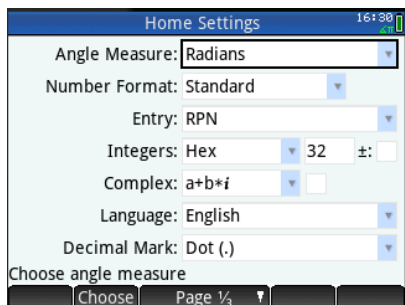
Home Settings 16:30

Angle Measure: Radians

Number Format: Standard

Entry: RPN

Integers: Hex 32 ±:

Complex: a+b*i

Language: English

Decimal Mark: Dot (.)

Choose angle measure

Choose Page $\frac{1}{3}$